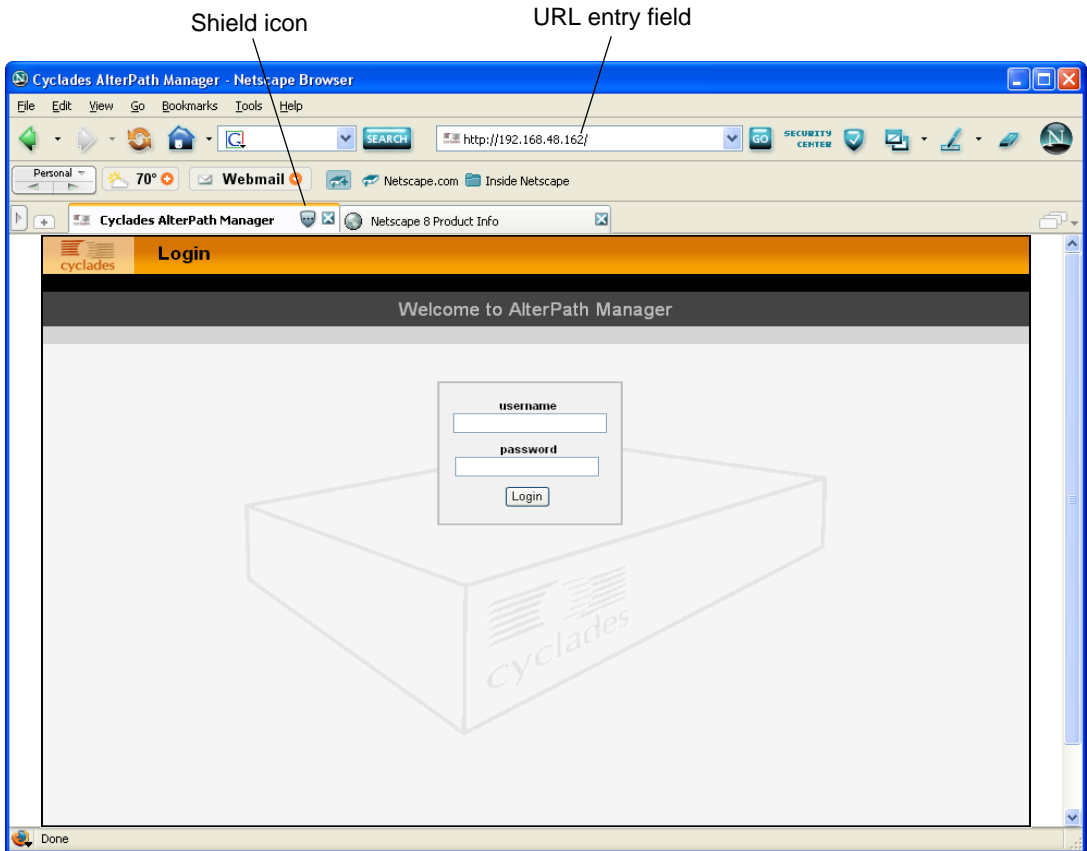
Shield icon

URL entry field

Cyclades AlterPath Manager - Netscape Browser

File Edit View Go Bookmarks Tools Help

SEARCH

http://192.168.48.162/

GO

SECURITY CENTER

Personal

70°

Webmail

Netscape.com

Inside Netscape

Cyclades AlterPath Manager

Netscape 8 Product Info

cyclades

Login

Welcome to AlterPath Manager

username

password

Login

cyclades

Done